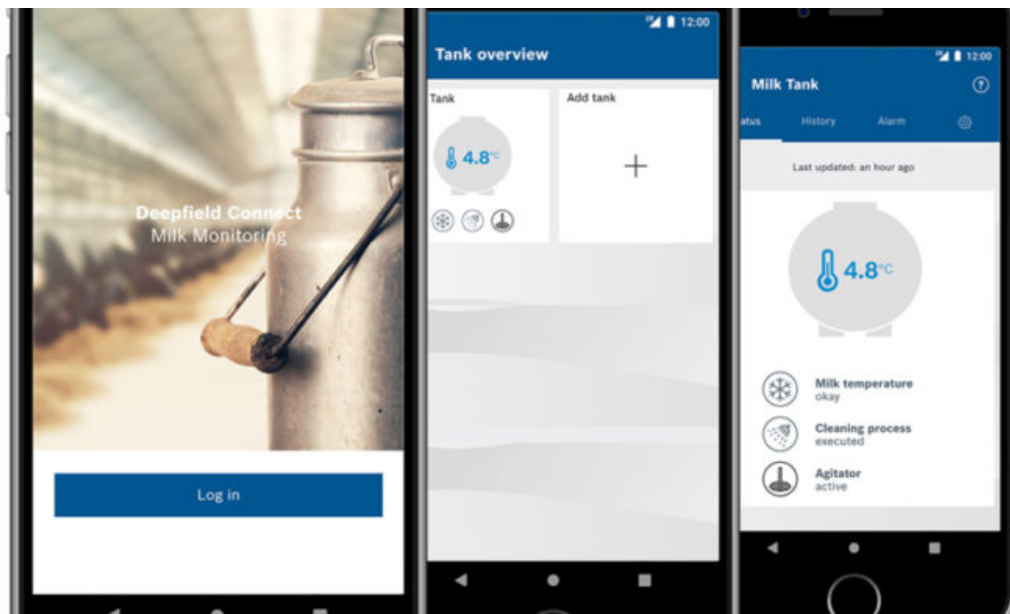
Deepfield Connect
Milk Monitoring

Log in

12:00
Tank overview
Tank
4.8°C
Add tank
+

12:00
Milk Tank
atus History Alarm
Last updated: an hour ago
4.8°C
Milk temperature
okay
Cleaning process
executed
Agitator
active